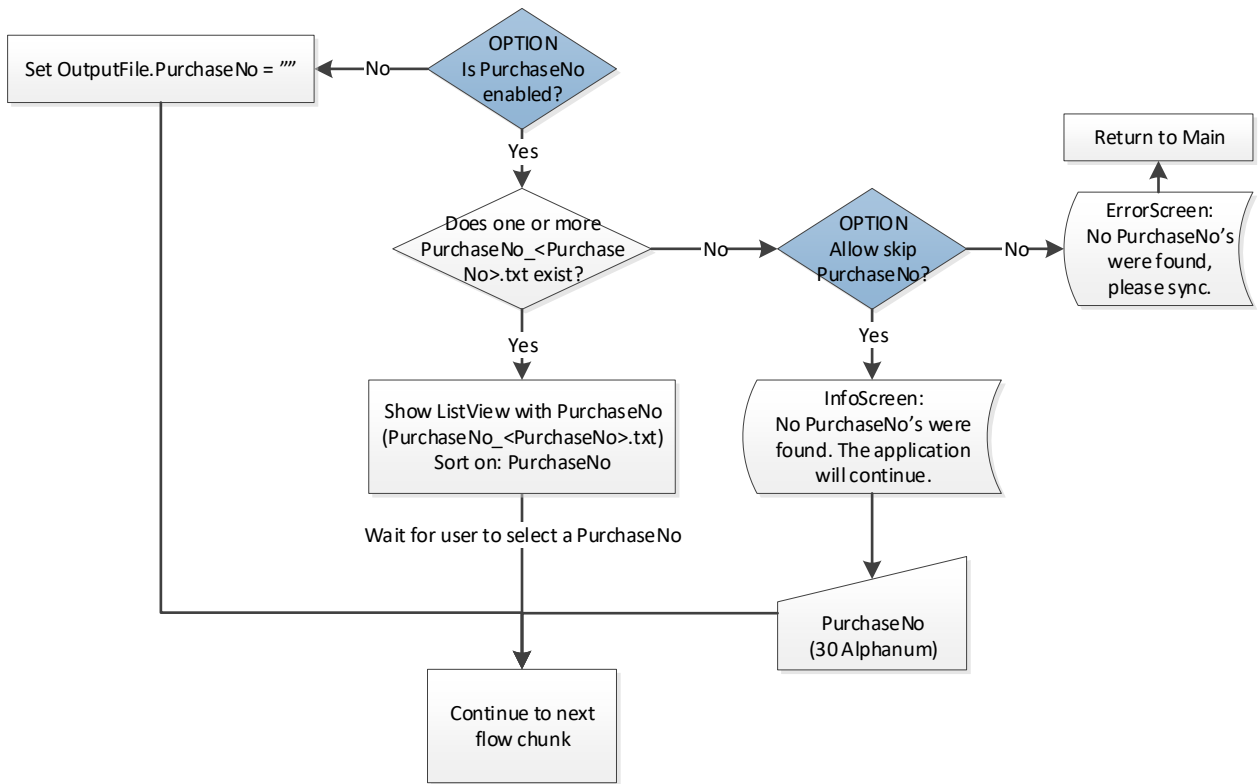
Set OutputFile.PurchaseNo = ""

No

OPTION
Is PurchaseNo enabled?

Yes

Return to Main

Does one or more PurchaseNo_<PurchaseNo>.txt exist?

No

OPTION
Allow skip PurchaseNo?

No

ErrorScreen:
No PurchaseNo's were found, please sync.

Yes

Yes

Show ListView with PurchaseNo (PurchaseNo_<PurchaseNo>.txt)
Sort on: PurchaseNo

InfoScreen:
No PurchaseNo's were found. The application will continue.

Wait for user to select a PurchaseNo

PurchaseNo
(30 Alphanum)

Continue to next flow chunk